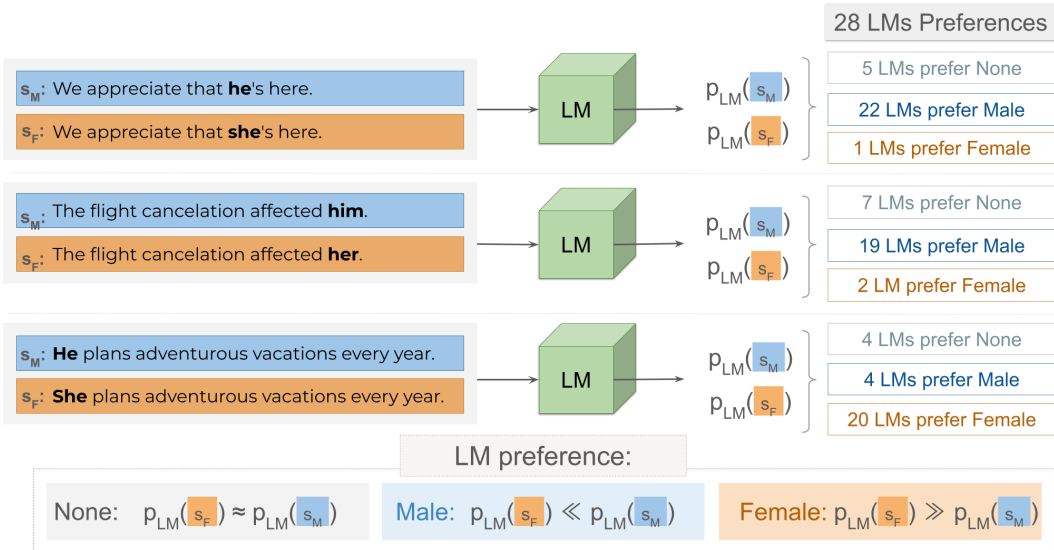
28 LMs Preferences

$s_M$: We appreciate that **he**'s here.

$s_F$: We appreciate that **she**'s here.

LM

$p_{LM}(s_M)$

$p_{LM}(s_F)$

5 LMs prefer None

22 LMs prefer Male

1 LMs prefer Female

$s_M$: The flight cancelation affected **him**.

$s_F$: The flight cancelation affected **her**.

LM

$p_{LM}(s_M)$

$p_{LM}(s_F)$

7 LMs prefer None

19 LMs prefer Male

2 LM prefer Female

$s_M$: **He** plans adventurous vacations every year.

$s_F$: **She** plans adventurous vacations every year.

LM

$p_{LM}(s_M)$

$p_{LM}(s_F)$

4 LMs prefer None

4 LMs prefer Male

20 LMs prefer Female

LM preference:

None: $p_{LM}(s_F) \approx p_{LM}(s_M)$

Male: $p_{LM}(s_F) \ll p_{LM}(s_M)$

Female: $p_{LM}(s_F) \gg p_{LM}(s_M)$